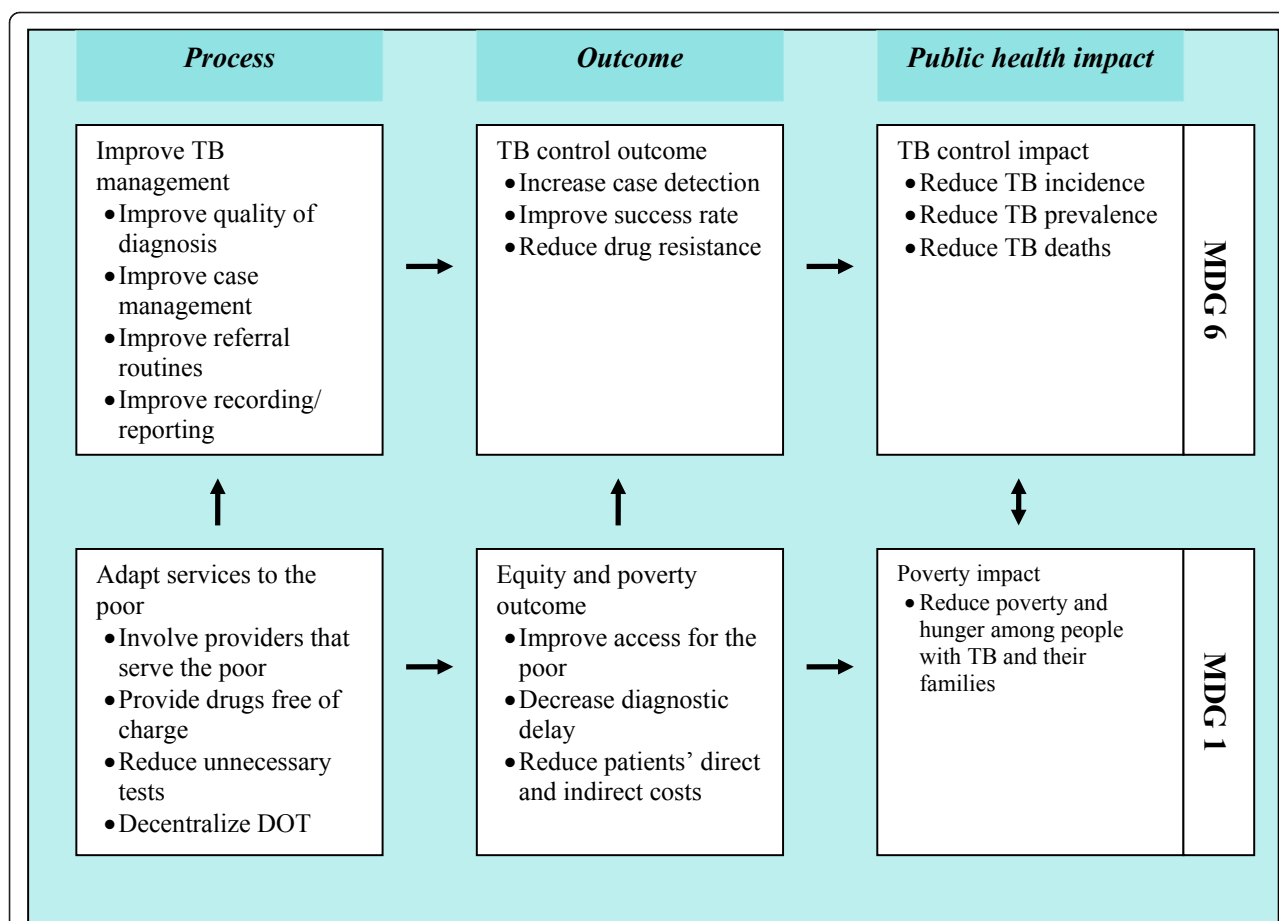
Process

Outcome

Public health impact

Improve TB management
• Improve quality of diagnosis
• Improve case management
• Improve referral routines
• Improve recording/ reporting

TB control outcome
• Increase case detection
• Improve success rate
• Reduce drug resistance

TB control impact
• Reduce TB incidence
• Reduce TB prevalence
• Reduce TB deaths

MDG 6

Adapt services to the poor
• Involve providers that serve the poor
• Provide drugs free of charge
• Reduce unnecessary tests
• Decentralize DOT

Equity and poverty outcome
• Improve access for the poor
• Decrease diagnostic delay
• Reduce patients' direct and indirect costs

Poverty impact
• Reduce poverty and hunger among people with TB and their families

MDG 1